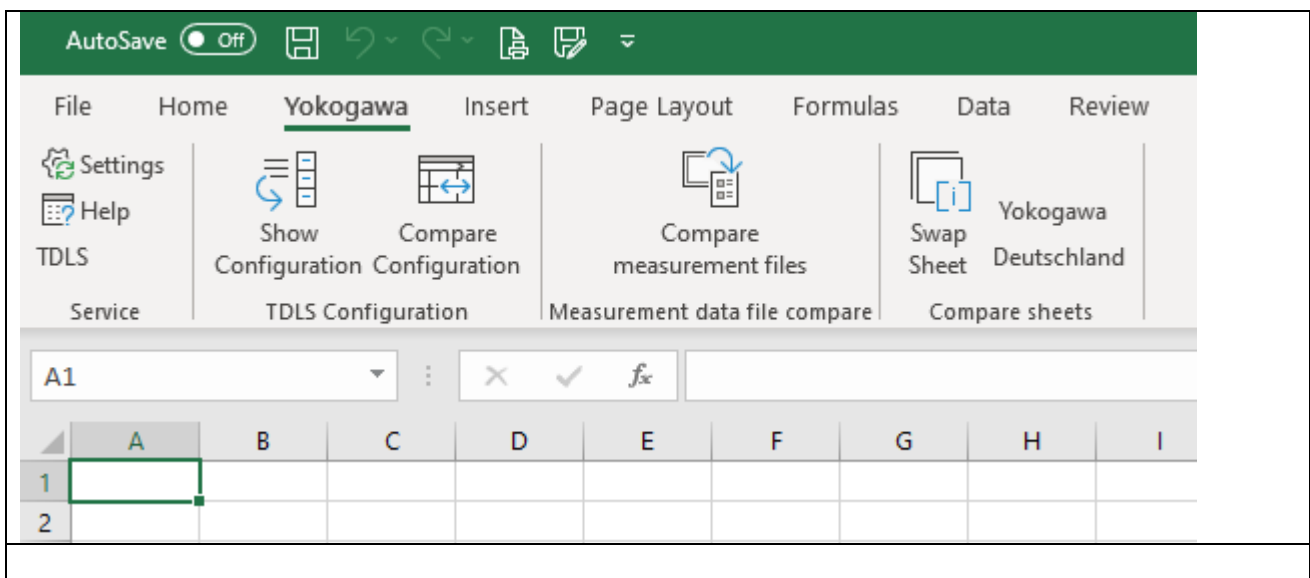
AutoSave Off

File Home Yokogawa Insert Page Layout Formulas Data Review

Settings
Help
TDLS
Service

Show Configuration
Compare Configuration
TDLS Configuration

Compare measurement files
Measurement data file compare

Swap Sheet
Yokogawa Deutschland
Compare sheets

A1

$f_x$

| | A | B | C | D | E | F | G | H | I |
|---|---|---|---|---|---|---|---|---|---|
| 1 | | | | | | | | | |
| 2 | | | | | | | | | |